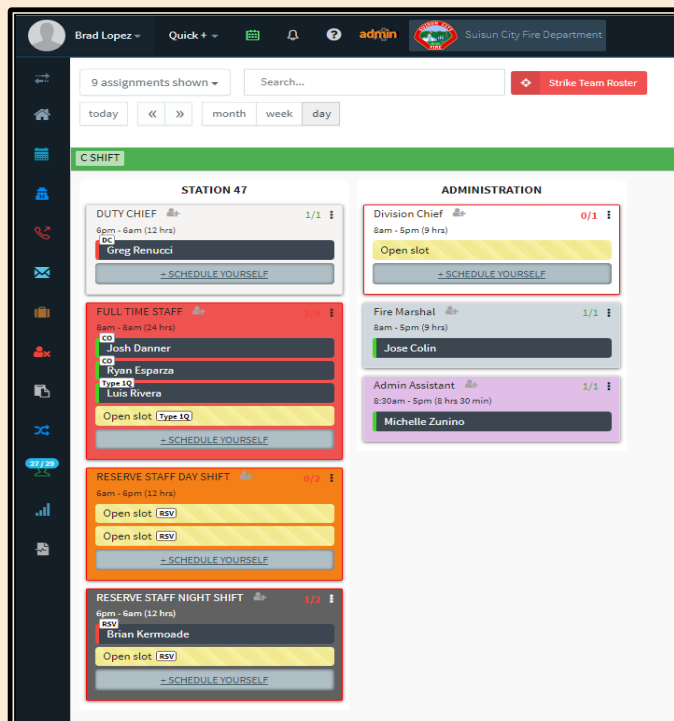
Brad Lopez Quick + admin Suisun City Fire Department

9 assignments shown Search... Strike Team Roster

today « » month week day

27 / 29

C SHIFT

STATION 47

DUTY CHIEF 1/1
6pm - 6am (12 hrs)
DC
Greg Renucci
+ SCHEDULE YOURSELF

FULL TIME STAFF 3/4
8am - 8am (24 hrs)
CO
Josh Danner
CO
Ryan Esparza
Type 1Q
Luis Rivera
Open slot Type 1Q
+ SCHEDULE YOURSELF

RESERVE STAFF DAY SHIFT 0/2
6am - 6pm (12 hrs)
Open slot RSV
Open slot RSV
+ SCHEDULE YOURSELF

RESERVE STAFF NIGHT SHIFT 1/2
6pm - 6am (12 hrs)
RSV
Brian Kermoade
Open slot RSV
+ SCHEDULE YOURSELF

ADMINISTRATION

Division Chief 0/1
8am - 5pm (9 hrs)
Open slot
+ SCHEDULE YOURSELF

Fire Marshal 1/1
8am - 5pm (9 hrs)
Jose Colin

Admin Assistant 1/1
8:30am - 5pm (8 hrs 30 min)
Michelle Zunino